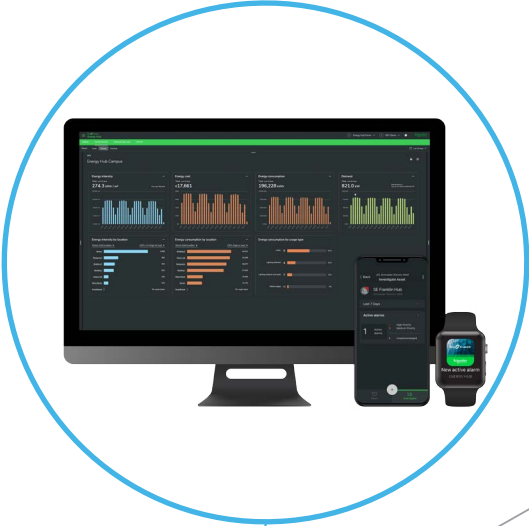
Energy Hub Campus

Energy intensity

274.3

Energy cost

Energy consumption

196,229

Demand

821.0

Energy intensity by location

Energy consumption by location

Energy consumption by usage type

SE Franklin Hub

Last 7 Days

Active alarms

1

Register

New active alarm